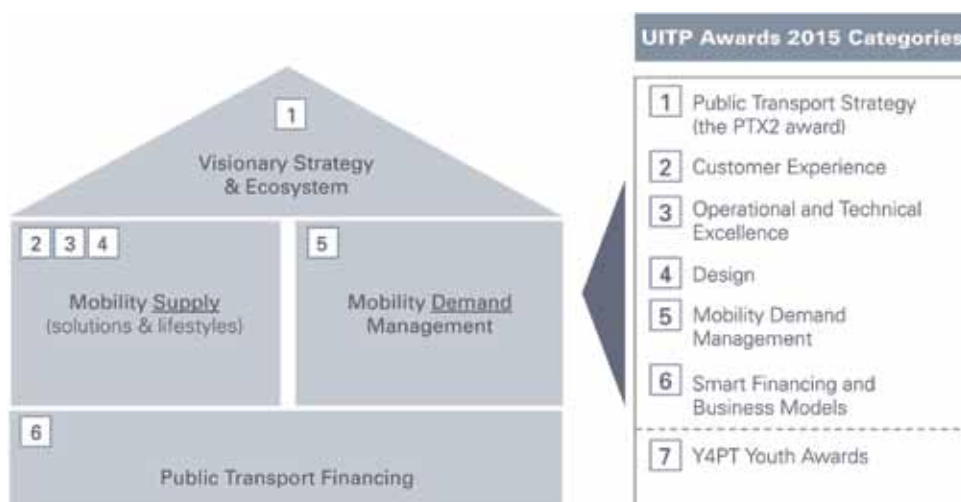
1

Visionary Strategy & Ecosystem

2 3 4

Mobility Supply (solutions & lifestyles)

5

Mobility Demand Management

6

Public Transport Financing

UITP Awards 2015 Categories

1 Public Transport Strategy (the PTX2 award)

2 Customer Experience

3 Operational and Technical Excellence

4 Design

5 Mobility Demand Management

6 Smart Financing and Business Models

7 Y4PT Youth Awards